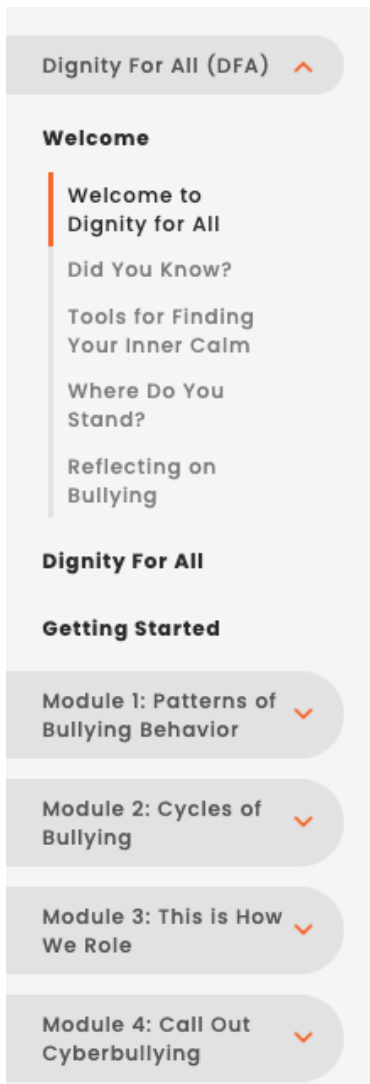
Dignity For All (DFA)

Welcome

Welcome to Dignity for All

Did You Know?

Tools for Finding Your Inner Calm

Where Do You Stand?

Reflecting on Bullying

Dignity For All

Getting Started

Module 1: Patterns of Bullying Behavior

Module 2: Cycles of Bullying

Module 3: This is How We Role

Module 4: Call Out Cyberbullying